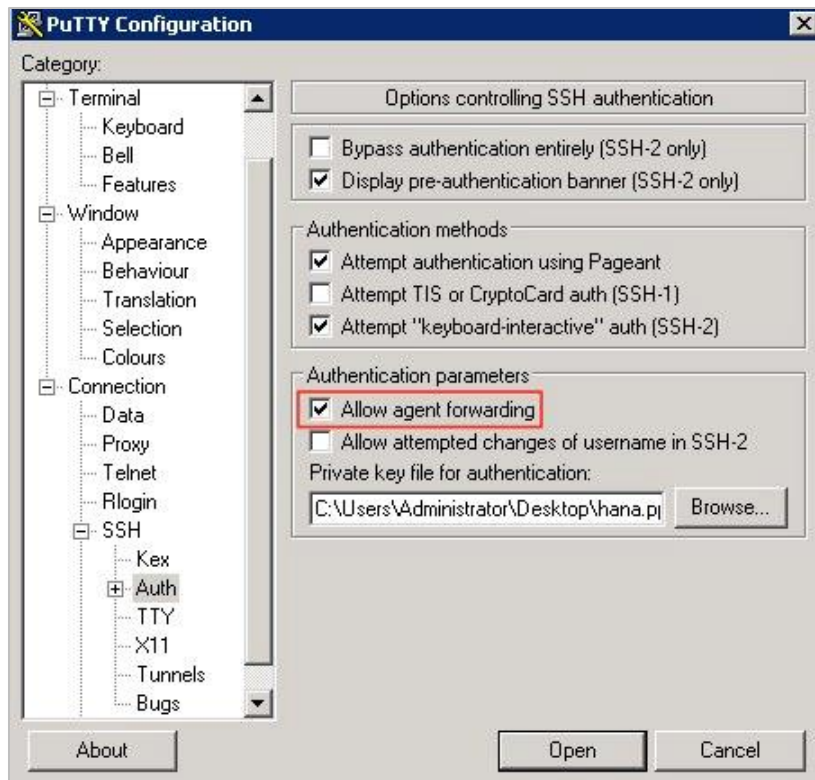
PuTTY Configuration

Category:

Terminal
Keyboard
Bell
Features
Window
Appearance
Behaviour
Translation
Selection
Colours
Connection
Data
Proxy
Telnet
Rlogin
SSH
Kex
Auth
TTY
X11
Tunnels
Bugs

Options controlling SSH authentication

Bypass authentication entirely (SSH-2 only)
Display pre-authentication banner (SSH-2 only)

Authentication methods
Attempt authentication using Pageant
Attempt TIS or CryptoCard auth (SSH-1)
Attempt "keyboard-interactive" auth (SSH-2)

Authentication parameters
Allow agent forwarding
Allow attempted changes of username in SSH-2
Private key file for authentication:
C:\Users\Administrator\Desktop\hana.p
Browse...

About
Open
Cancel